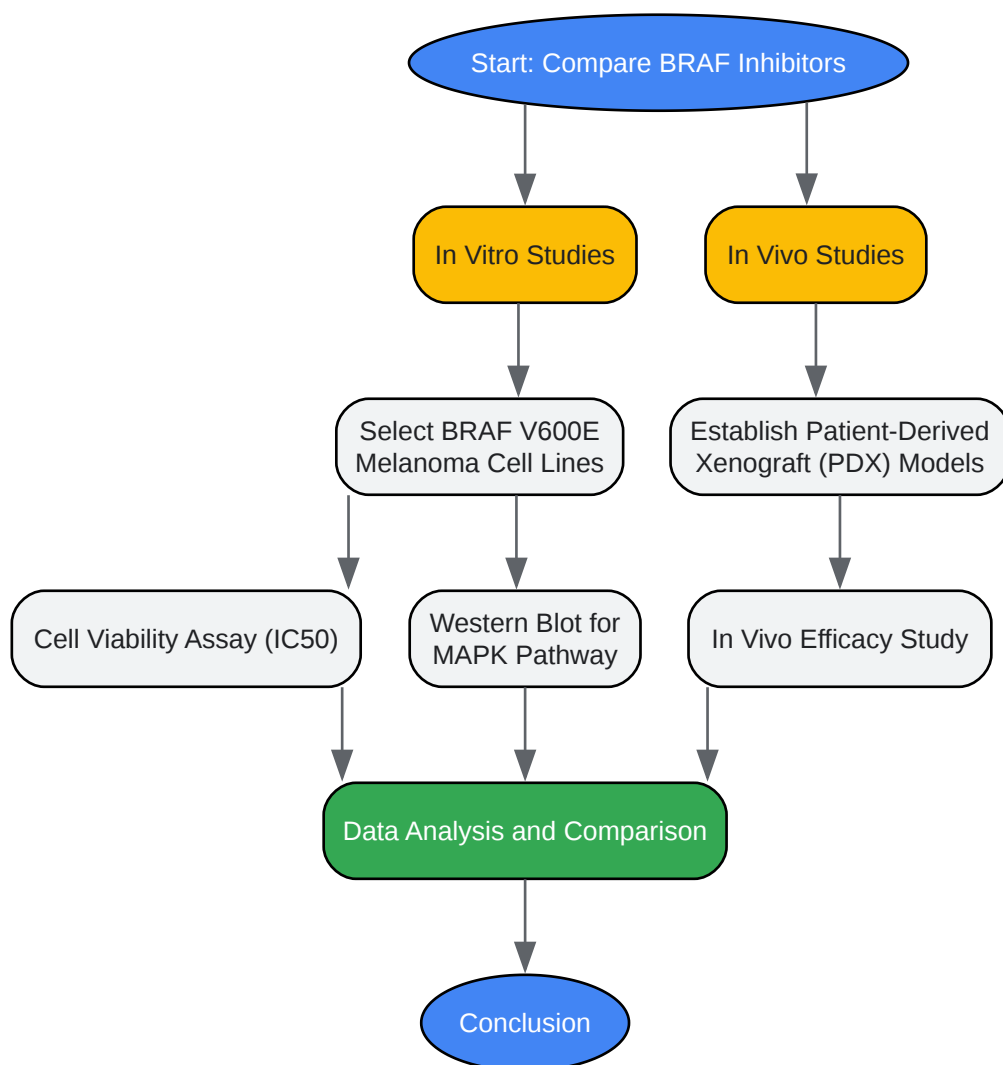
Start: Compare BRAF Inhibitors

In Vitro Studies

In Vivo Studies

Select BRAF V600E Melanoma Cell Lines

Establish Patient-Derived Xenograft (PDX) Models

Cell Viability Assay (IC50)

Western Blot for MAPK Pathway

In Vivo Efficacy Study

Data Analysis and Comparison

Conclusion